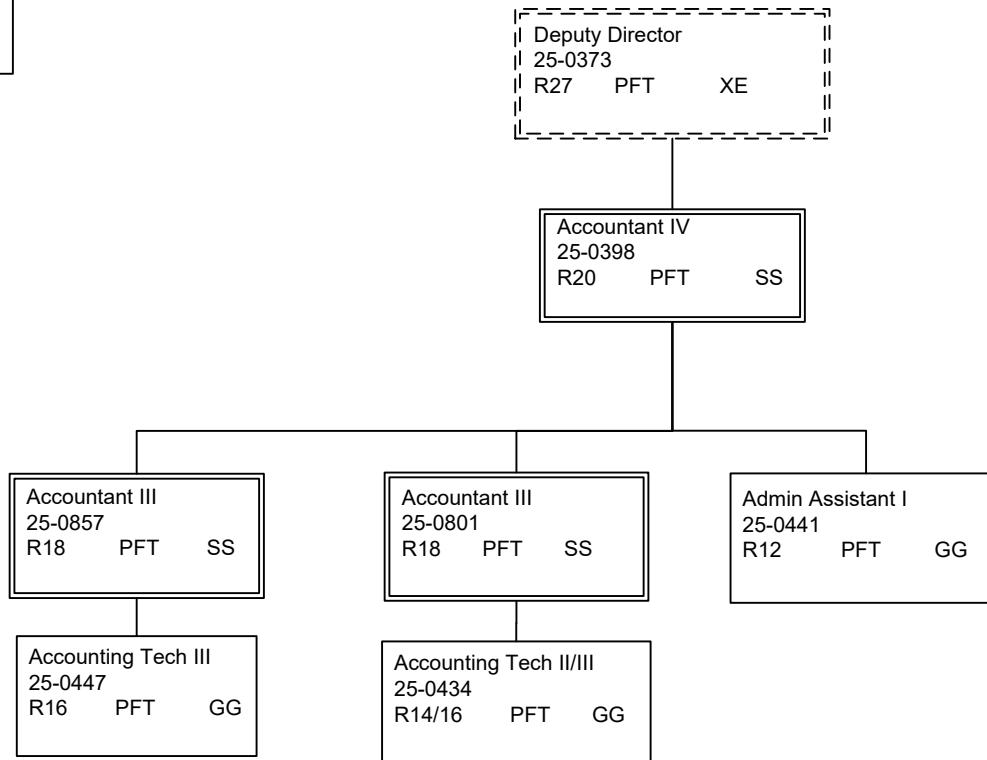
Deputy Director
25-0373
R27 PFT XE

Accountant IV
25-0398
R20 PFT SS

Accountant III
25-0857
R18 PFT SS

Accountant III
25-0801
R18 PFT SS

Admin Assistant I
25-0441
R12 PFT GG

Accounting Tech III
25-0447
R16 PFT GG

Accounting Tech II/III
25-0434
R14/16 PFT GG